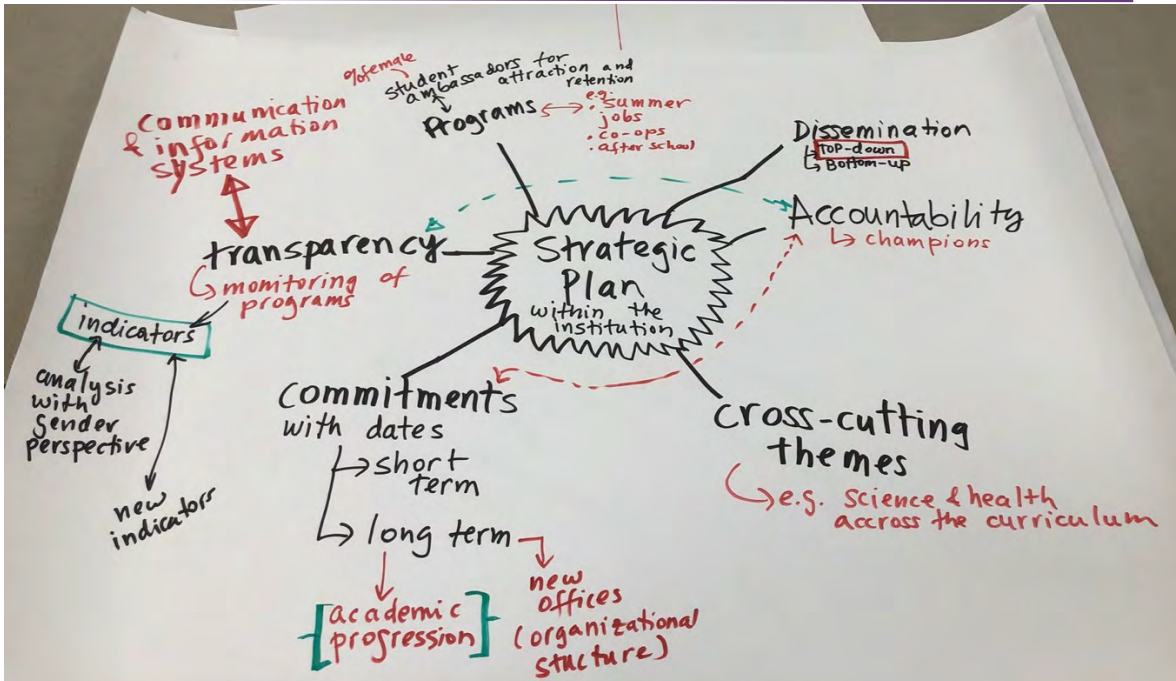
%female
student ambassadors for attraction and retention
Programs
e.g. summer jobs
co-ops
after school

Communication & information systems

Dissemination
Top-down
Bottom-up

Accountability
champions

transparency
monitoring of programs

Strategic Plan
within the institution

indicators
analysis with gender perspective
new indicators

commitments with dates
short term
long term
academic progression
new offices (organizational stucture)

cross-cutting themes
e.g. science & health accross the curriculum